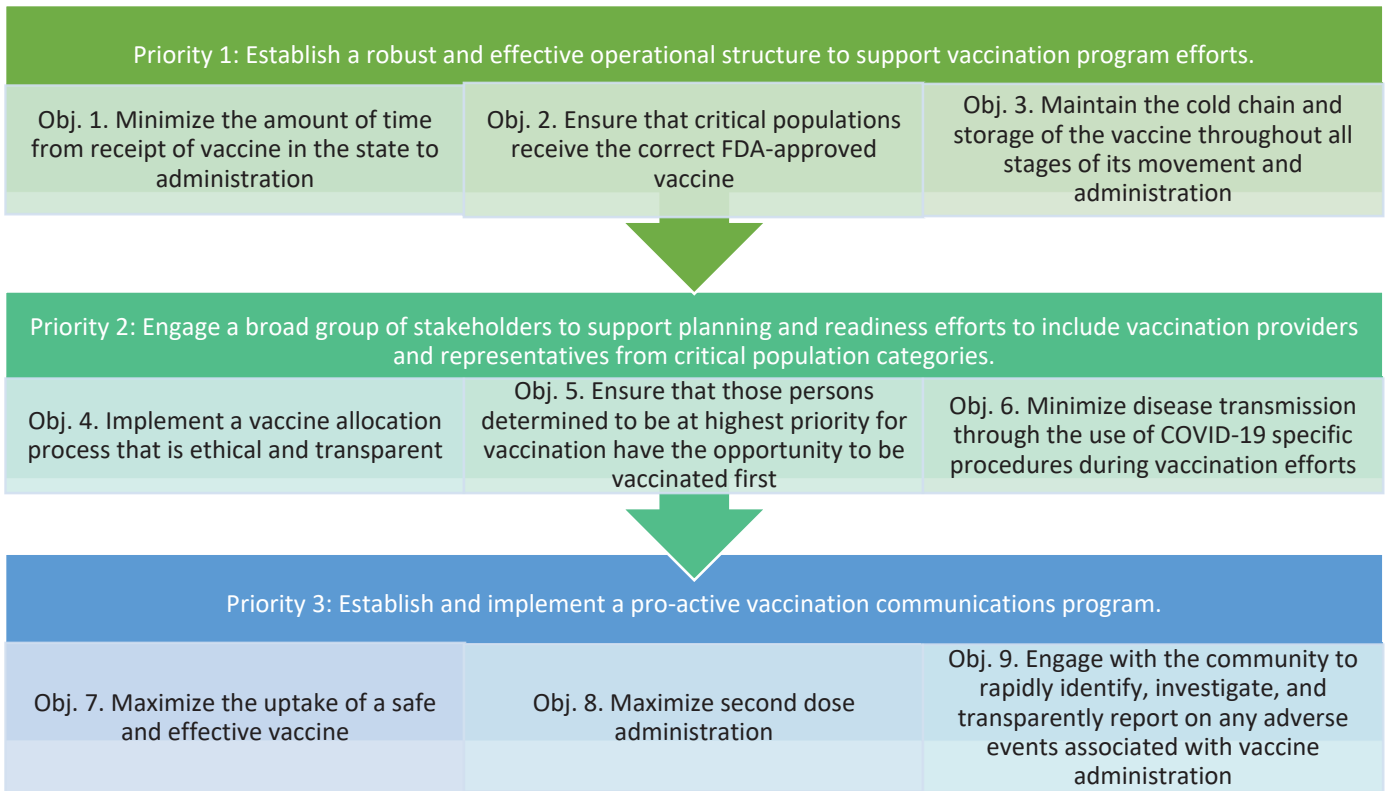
Priority 1: Establish a robust and effective operational structure to support vaccination program efforts.

Obj. 1. Minimize the amount of time from receipt of vaccine in the state to administration

Obj. 2. Ensure that critical populations receive the correct FDA-approved vaccine

Obj. 3. Maintain the cold chain and storage of the vaccine throughout all stages of its movement and administration

Priority 2: Engage a broad group of stakeholders to support planning and readiness efforts to include vaccination providers and representatives from critical population categories.

Obj. 4. Implement a vaccine allocation process that is ethical and transparent

Obj. 5. Ensure that those persons determined to be at highest priority for vaccination have the opportunity to be vaccinated first

Obj. 6. Minimize disease transmission through the use of COVID-19 specific procedures during vaccination efforts

Priority 3: Establish and implement a pro-active vaccination communications program.

Obj. 7. Maximize the uptake of a safe and effective vaccine

Obj. 8. Maximize second dose administration

Obj. 9. Engage with the community to rapidly identify, investigate, and transparently report on any adverse events associated with vaccine administration